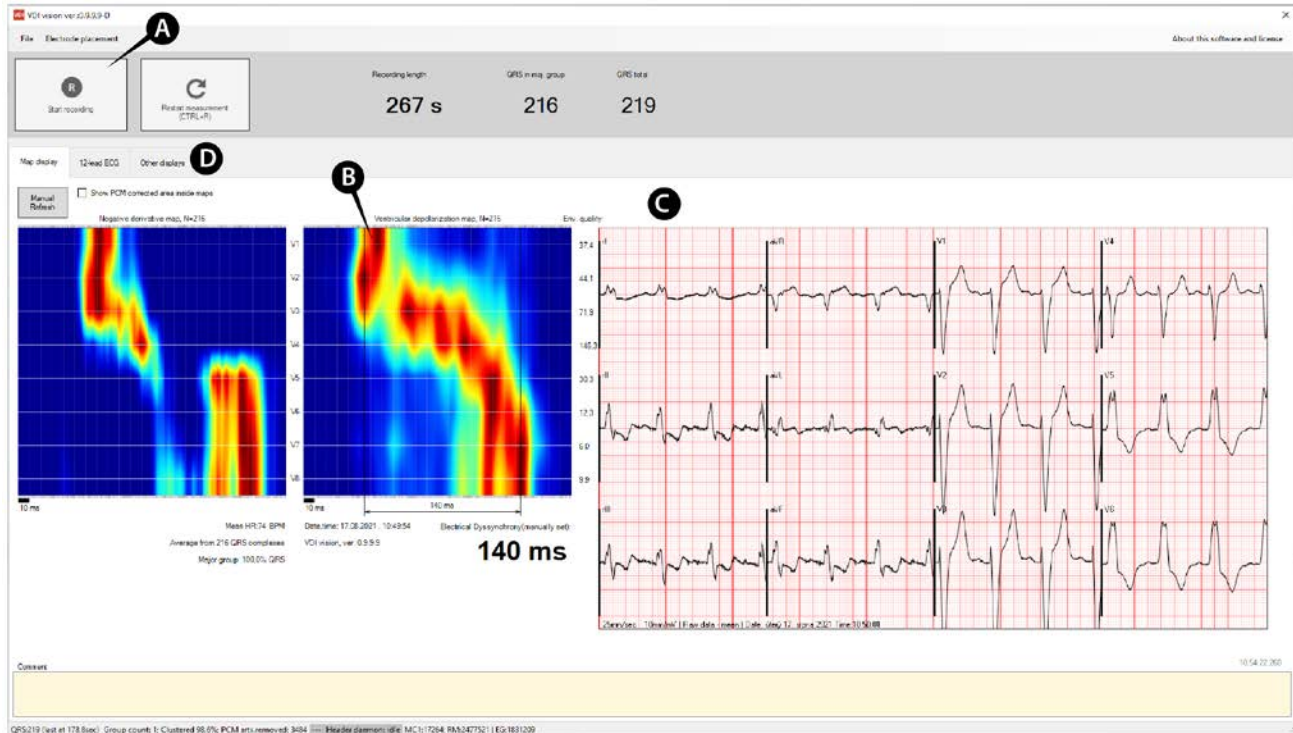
VDI vision ver.0.9.9.9-D

File Electrode placement

About this software and license

A

R

Start recording

Restart measurement (CTRL+R)

Recording length
267 s

QRS in maj. group
216

QRS total
219

Map display 12-lead ECG Other displays D

Manual Refresh

Show PCM corrected area inside maps

Negative derivative map, N=216

B

Ventricular depolarization map, N=216

Env. quality

C

V1
V2
V3
V4
V5
V6
V7
V8

37.4
44.1
71.9
140.3
30.3
12.3
6.9
9.9

I
aVR
V1
V4
II
aVL
V2
V5
III
aVF
V3
V6

10 ms

10 ms

140 ms

Mean HR:74 BPM

Average from 216 QRS complexes

Major group: 100.0% QRS

Date,time: 17.08.2021 , 10:49:54

VDI vision, ver: 0.9.9.9

Electrical Dyssynchrony(manually set)

140 ms

25mm/sec 10mm/mV | Raw data | mean | Date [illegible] 2021 Time 10:50:08

Comments

10:54:22.260

QRS:219 (last at 178.8sec) Group count: 1; Clustered 98.6% PCM arts.removed: 3484 --- Header daemon: idle MC:1:7264; RM:2477521 | EG:1831209